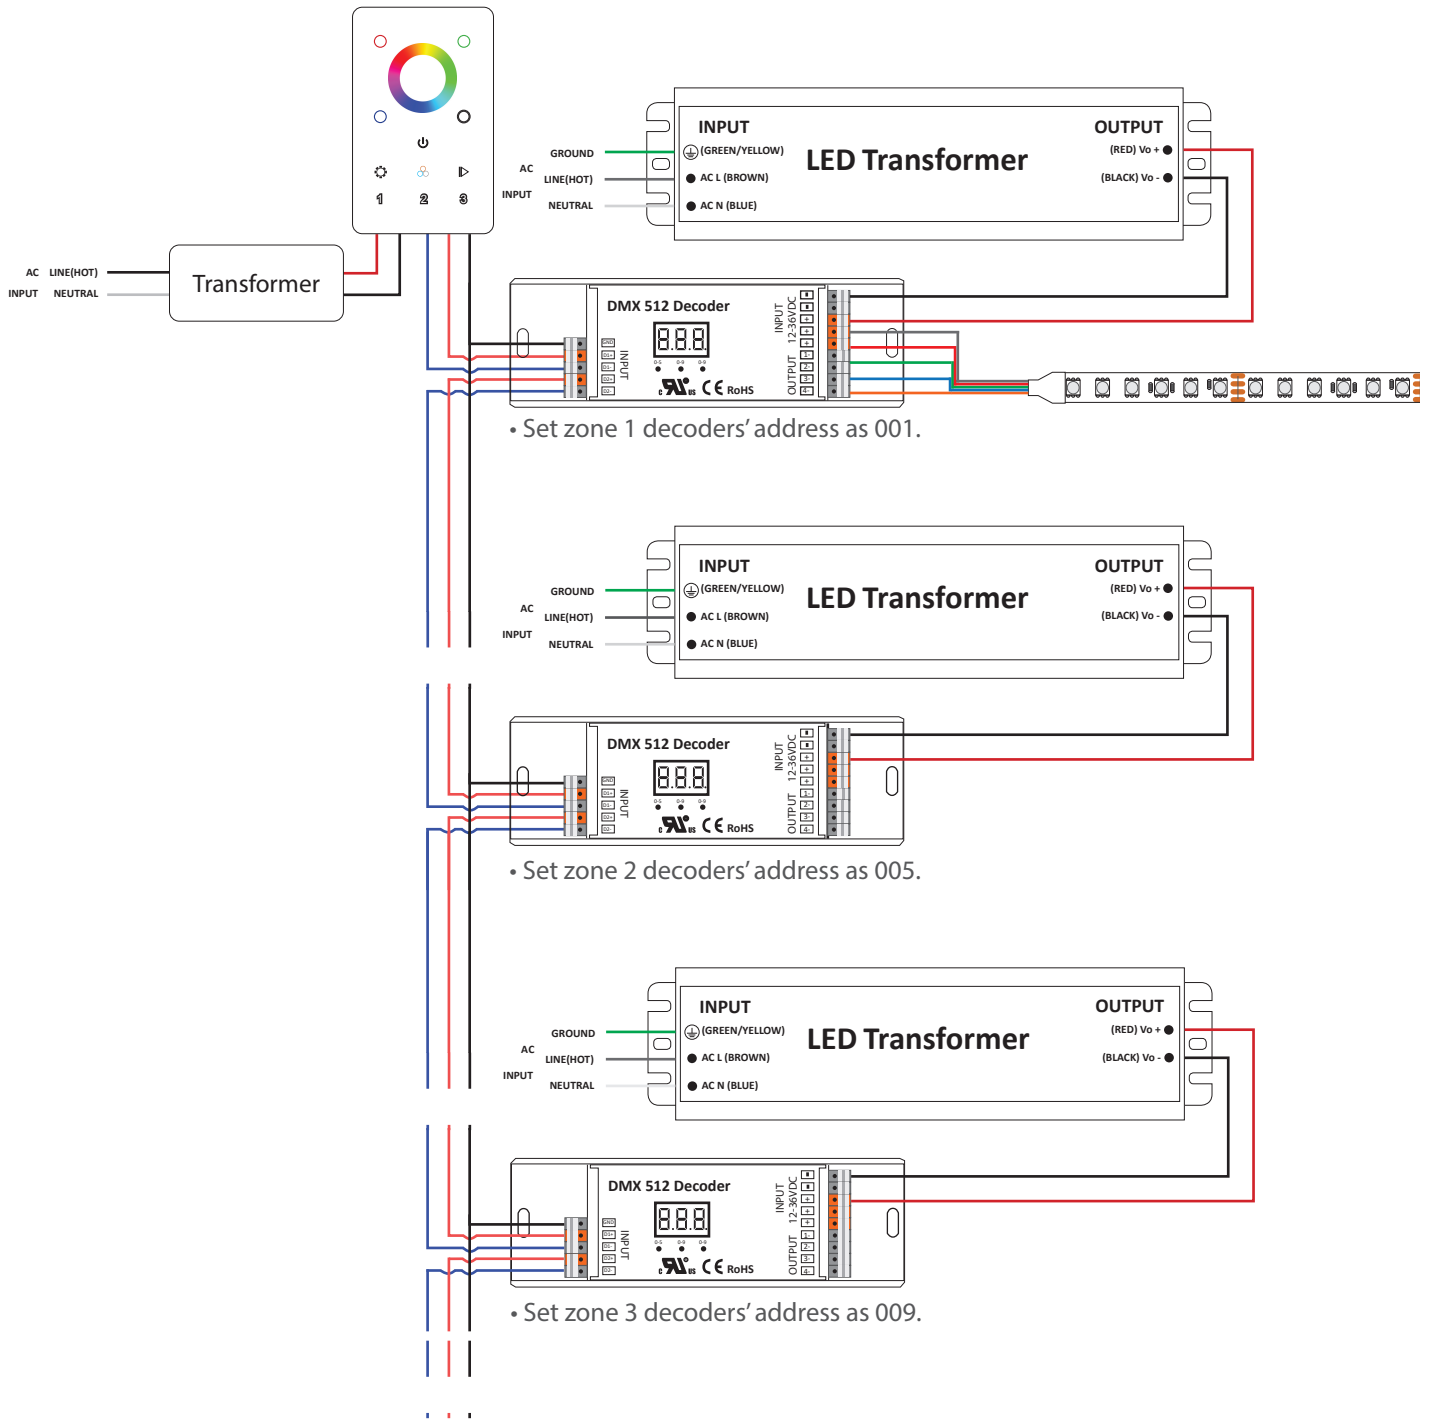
1 2 3

AC INPUT LINE(HOT) NEUTRAL

Transformer

AC INPUT GROUND LINE(HOT) NEUTRAL

INPUT
(GREEN/YELLOW)
AC L (BROWN)
AC N (BLUE)

LED Transformer

OUTPUT
(RED) Vo +
(BLACK) Vo -

DMX 512 Decoder
GND D1+ D1- D2+ D2-
INPUT
888
0-5 0-9 0-9
RoHS
INPUT 12-36VDC
OUTPUT
- - + + 1 2 3 4

• Set zone 1 decoders' address as 001.

AC INPUT GROUND LINE(HOT) NEUTRAL

INPUT
(GREEN/YELLOW)
AC L (BROWN)
AC N (BLUE)

LED Transformer

OUTPUT
(RED) Vo +
(BLACK) Vo -

DMX 512 Decoder
GND D1+ D1- D2+ D2-
INPUT
888
0-5 0-9 0-9
RoHS
INPUT 12-36VDC
OUTPUT
- - + + 1 2 3 4

• Set zone 2 decoders' address as 005.

AC INPUT GROUND LINE(HOT) NEUTRAL

INPUT
(GREEN/YELLOW)
AC L (BROWN)
AC N (BLUE)

LED Transformer

OUTPUT
(RED) Vo +
(BLACK) Vo -

DMX 512 Decoder
GND D1+ D1- D2+ D2-
INPUT
888
0-5 0-9 0-9
RoHS
INPUT 12-36VDC
OUTPUT
- - + + 1 2 3 4

• Set zone 3 decoders' address as 009.